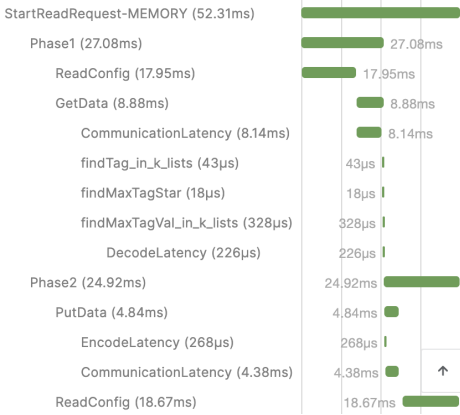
StartReadRequest-MEMORY (52.31ms)
Phase1 (27.08ms) 27.08ms
ReadConfig (17.95ms) 17.95ms
GetData (8.88ms) 8.88ms
CommunicationLatency (8.14ms) 8.14ms
findTag_in_k_lists (43μs) 43μs
findMaxTagStar (18μs) 18μs
findMaxTagVal_in_k_lists (328μs) 328μs
DecodeLatency (226μs) 226μs
Phase2 (24.92ms) 24.92ms
PutData (4.84ms) 4.84ms
EncodeLatency (268μs) 268μs
CommunicationLatency (4.38ms) 4.38ms
↑
ReadConfig (18.67ms) 18.67ms